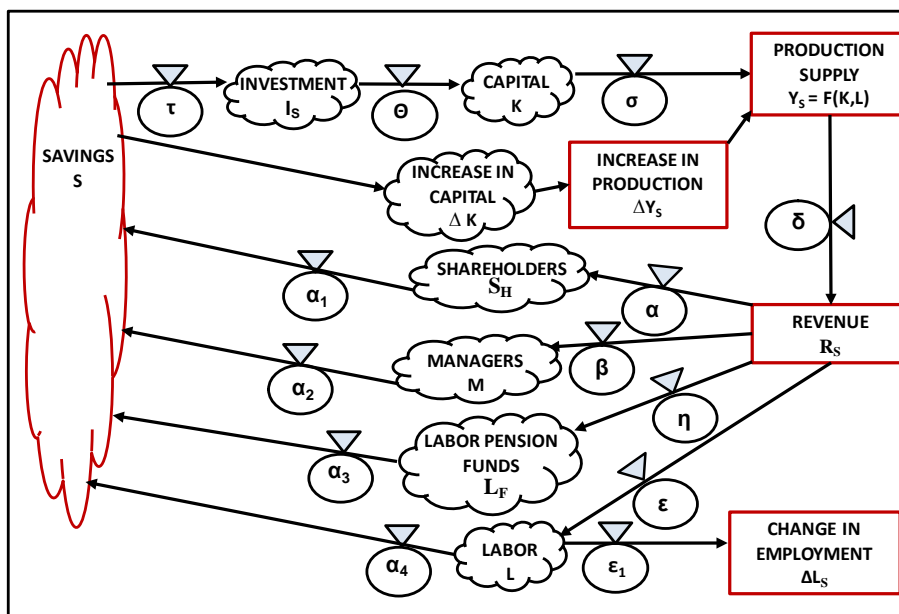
SAVINGS
S

$\tau$

INVESTMENT
$I_S$

$\Theta$

CAPITAL
K

$\sigma$

PRODUCTION SUPPLY
$Y_S = F(K,L)$

INCREASE IN CAPITAL
$\Delta$ K

INCREASE IN PRODUCTION
$\Delta Y_S$

$\delta$

$\alpha_1$

SHAREHOLDERS
$S_H$

$\alpha$

REVENUE
$R_S$

$\alpha_2$

MANAGERS
M

$\beta$

$\eta$

$\alpha_3$

LABOR PENSION FUNDS
$L_F$

$\varepsilon$

$\alpha_4$

LABOR
L

$\varepsilon_1$

CHANGE IN EMPLOYMENT
$\Delta L_S$